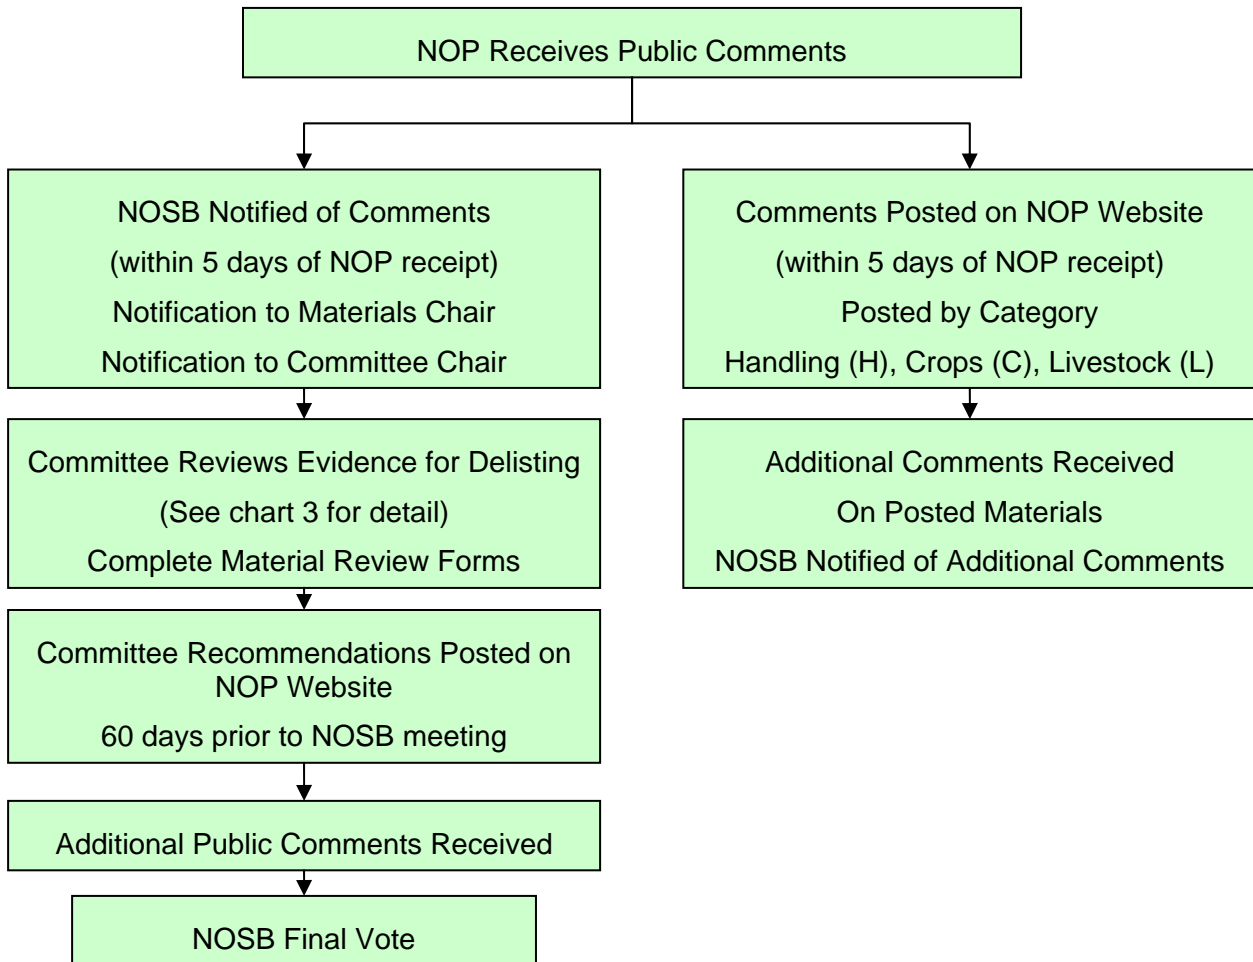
NOP Receives Public Comments

NOSB Notified of Comments

(within 5 days of NOP receipt)

Notification to Materials Chair

Notification to Committee Chair

Committee Reviews Evidence for Delisting

(See chart 3 for detail)

Complete Material Review Forms

Committee Recommendations Posted on NOP Website

60 days prior to NOSB meeting

Additional Public Comments Received

NOSB Final Vote

Comments Posted on NOP Website

(within 5 days of NOP receipt)

Posted by Category

Handling (H), Crops (C), Livestock (L)

Additional Comments Received

On Posted Materials

NOSB Notified of Additional Comments